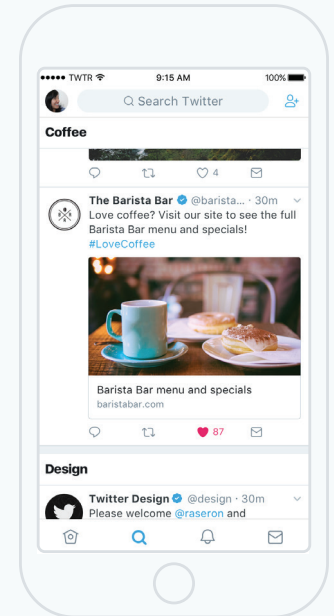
•••••• TWTR 9:15 AM 100%

Search Twitter

Coffee

4

The Barista Bar @barista... · 30m
Love coffee? Visit our site to see the full Barista Bar menu and specials! #LoveCoffee

Barista Bar menu and specials
baristabar.com

87

Design

Twitter Design @design · 30m
Please welcome @raseron and